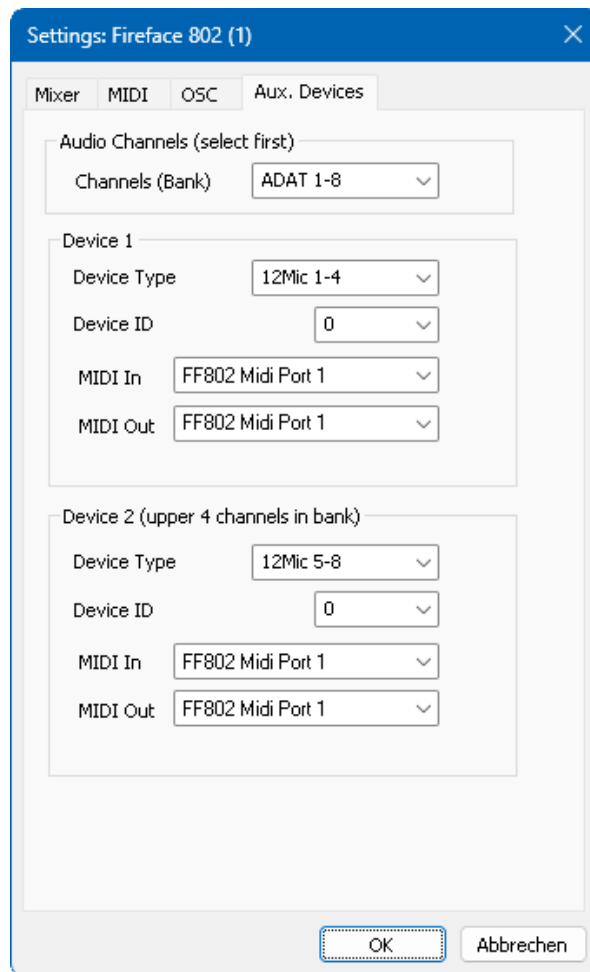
Settings: Fireface 802 (1)

Mixer MIDI OSC Aux. Devices

Audio Channels (select first)

Channels (Bank) ADAT 1-8

Device 1

Device Type 12Mic 1-4

Device ID 0

MIDI In FF802 Midi Port 1

MIDI Out FF802 Midi Port 1

Device 2 (upper 4 channels in bank)

Device Type 12Mic 5-8

Device ID 0

MIDI In FF802 Midi Port 1

MIDI Out FF802 Midi Port 1

OK Abbrechen